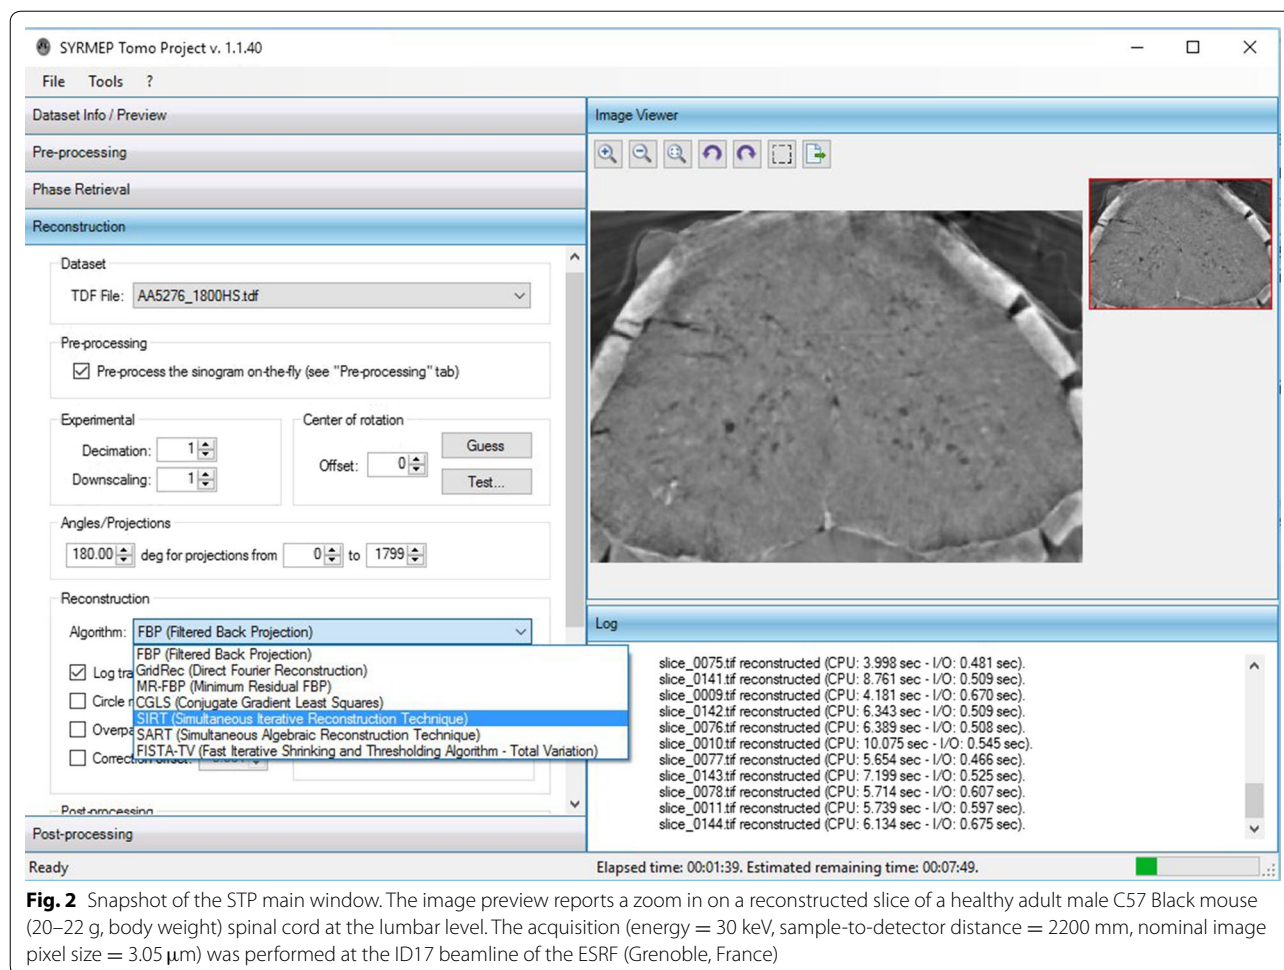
SYRMEP Tomo Project v. 1.1.40

File Tools ?

Dataset Info / Preview

Pre-processing

Phase Retrieval

Reconstruction

Dataset

TDF File: AA5276_1800HS.tdf

Pre-processing

Pre-process the sinogram on-the-fly (see "Pre-processing" tab)

Experimental

Decimation: 1

Downscaling: 1

Center of rotation

Offset: 0

Guess

Test...

Angles/Projections

180.00 deg for projections from 0 to 1799

Reconstruction

Algorithm: FBP (Filtered Back Projection)

Log tra

Circle r

Overpa

Correction offset:

FBP (Filtered Back Projection)
GridRec (Direct Fourier Reconstruction)
MR-FBP (Minimum Residual FBP)
CGLS (Conjugate Gradient Least Squares)
SIRT (Simultaneous Iterative Reconstruction Technique)
SART (Simultaneous Algebraic Reconstruction Technique)
FISTA-TV (Fast Iterative Shrinking and Thresholding Algorithm - Total Variation)

Post-processing

Post-processing

Ready

Image Viewer

Log

slice_0075.tif reconstructed (CPU: 3.998 sec - I/O: 0.481 sec).
slice_0141.tif reconstructed (CPU: 8.761 sec - I/O: 0.509 sec).
slice_0009.tif reconstructed (CPU: 4.181 sec - I/O: 0.670 sec).
slice_0142.tif reconstructed (CPU: 6.343 sec - I/O: 0.509 sec).
slice_0076.tif reconstructed (CPU: 6.389 sec - I/O: 0.508 sec).
slice_0010.tif reconstructed (CPU: 10.075 sec - I/O: 0.545 sec).
slice_0077.tif reconstructed (CPU: 5.654 sec - I/O: 0.466 sec).
slice_0143.tif reconstructed (CPU: 7.199 sec - I/O: 0.525 sec).
slice_0078.tif reconstructed (CPU: 5.714 sec - I/O: 0.607 sec).
slice_0011.tif reconstructed (CPU: 5.739 sec - I/O: 0.597 sec).
slice_0144.tif reconstructed (CPU: 6.134 sec - I/O: 0.675 sec).

Elapsed time: 00:01:39. Estimated remaining time: 00:07:49.

**Fig. 2** Snapshot of the STP main window. The image preview reports a zoom in on a reconstructed slice of a healthy adult male C57 Black mouse (20–22 g, body weight) spinal cord at the lumbar level. The acquisition (energy = 30 keV, sample-to-detector distance = 2200 mm, nominal image pixel size = 3.05 $\mu$m) was performed at the ID17 beamline of the ESRF (Grenoble, France)